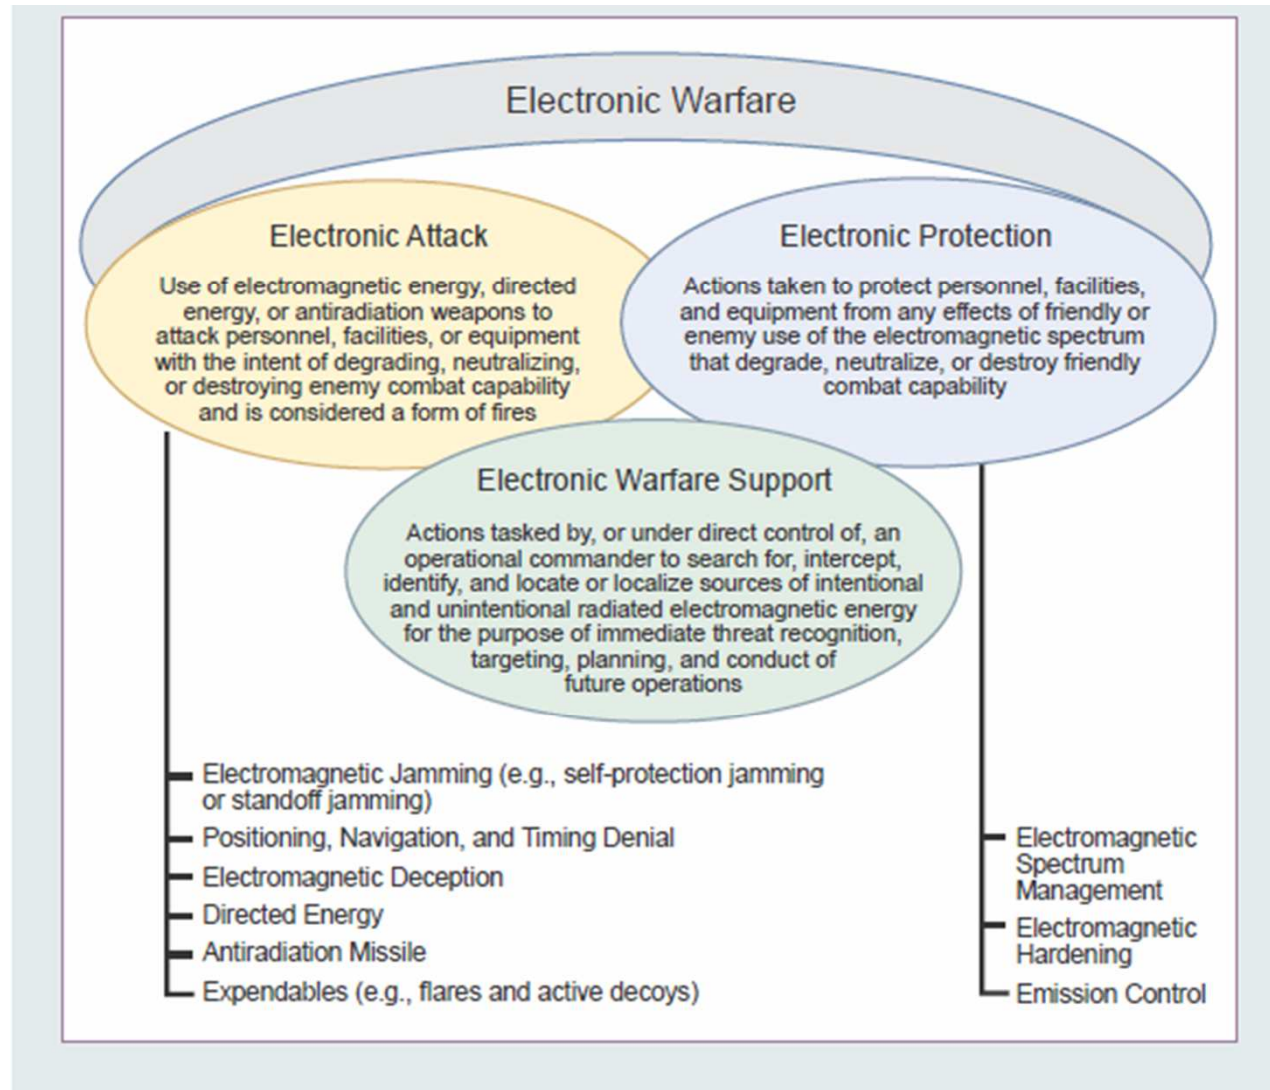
Electronic Warfare

Electronic Attack

Use of electromagnetic energy, directed energy, or antiradiation weapons to attack personnel, facilities, or equipment with the intent of degrading, neutralizing, or destroying enemy combat capability and is considered a form of fires

Electronic Protection

Actions taken to protect personnel, facilities, and equipment from any effects of friendly or enemy use of the electromagnetic spectrum that degrade, neutralize, or destroy friendly combat capability

Electronic Warfare Support

Actions tasked by, or under direct control of, an operational commander to search for, intercept, identify, and locate or localize sources of intentional and unintentional radiated electromagnetic energy for the purpose of immediate threat recognition, targeting, planning, and conduct of future operations

Electromagnetic Jamming (e.g., self-protection jamming or standoff jamming)
Positioning, Navigation, and Timing Denial
Electromagnetic Deception
Directed Energy
Antiradiation Missile
Expendables (e.g., flares and active decoys)

Electromagnetic Spectrum Management
Electromagnetic Hardening
Emission Control